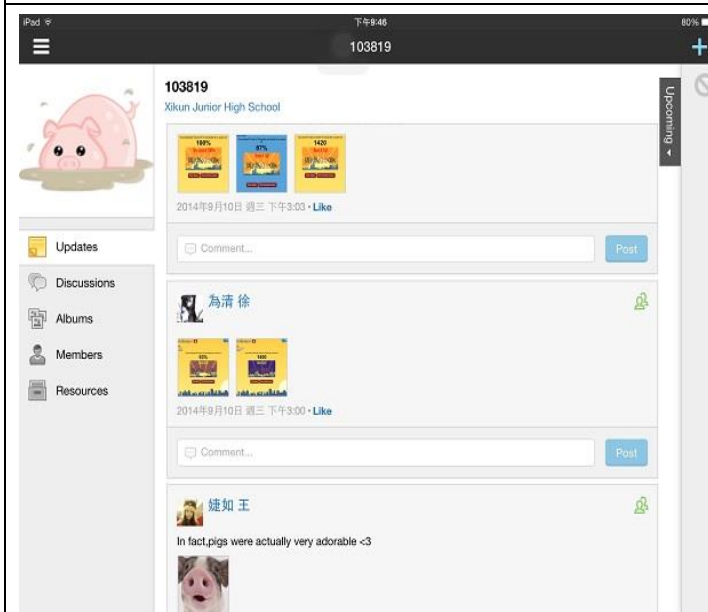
iPad

下午9:46

80%

103819

103819

Xikun Junior High School

Upcoming

2014年9月10日 週三 下午3:03 • Like

Comment...

Post

Updates

Discussions

Albums

Members

Resources

為清 徐

2014年9月10日 週三 下午3:00 • Like

Comment...

Post

婕如 王

In fact,pigs were actually very adorable <3